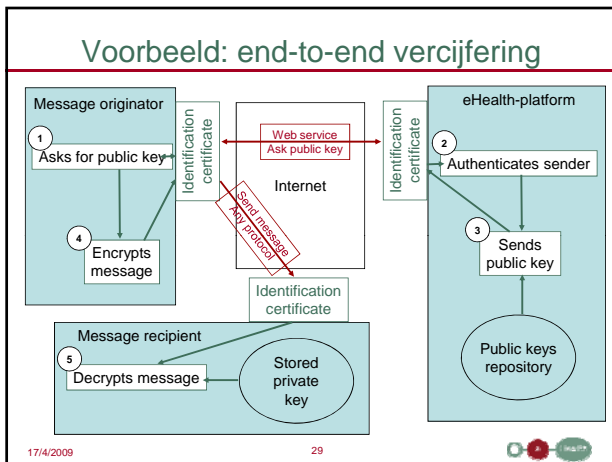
Voorbeeld: end-to-end vercijfering

Message originator

1

Asks for public key

4

Encrypts message

Identification certificate

Web service
Ask public key

Internet

Send message
Any protocol

Identification certificate

eHealth-platform

2

Authenticates sender

3

Sends public key

Public keys repository

Identification certificate

Message recipient

5

Decrypts message

Stored private key

17/4/2009

29